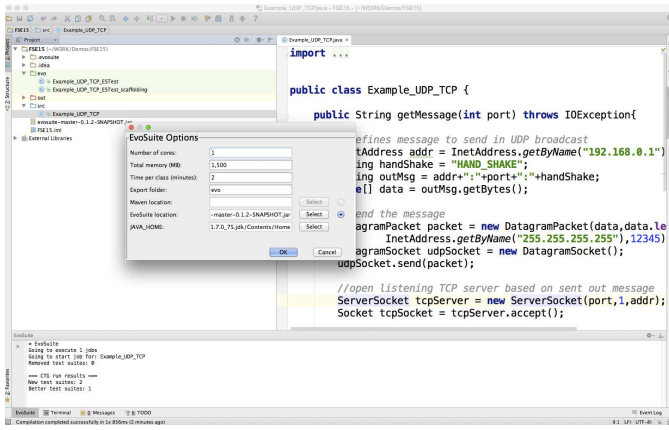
Example_UDP_TCP.java - FSE15 - [~/WORK/Demos/FSE15]

FSE15 | src | Example_UDP_TCP

Project

FSE15 (~/WORK/Demos/FSE15)
.evosuite
.idea
evo
Example_UDP_TCP_ESTest
Example_UDP_TCP_ESTest_scaffolding
out
src
Example_UDP_TCP
evosuite-master-0.1.2-SNAPSHOT.jar
FSE15.iml
External Libraries

Example_UDP_TCP.java ×

import ...

public class Example_UDP_TCP {

public String getMessage(int port) throws IOException{

//defines message to send in UDP broadcast
InetAddress addr = InetAddress.getByName("192.168.0.1")
String handShake = "HAND_SHAKE";
String outMsg = addr+":"+port+":"+handShake;
byte[] data = outMsg.getBytes();

//send the message
DatagramPacket packet = new DatagramPacket(data,data.le
InetAddress.getByName("255.255.255.255"),12345)
DatagramSocket udpSocket = new DatagramSocket();
udpSocket.send(packet);

//open listening TCP server based on sent out message
ServerSocket tcpServer = new ServerSocket(port,1,addr);
Socket tcpSocket = tcpServer.accept();

EvoSuite Options

| Number of cores: | 1 | |
|---|---|---|
| Total memory (MB): | 1,500 | |
| Time per class (minutes): | 2 | |
| Export folder: | evo | |
| Maven location: | | Select |
| EvoSuite location: | ~master-0.1.2-SNAPSHOT.jar | Select |
| JAVA_HOME: | 1.7.0_75.jdk/Contents/Home | Select |

OK Cancel

EvoSuite

# EvoSuite
Going to execute 1 jobs
Going to start job for: Example_UDP_TCP
Removed test suites: 0

=== CTG run results ===
New test suites: 2
Better test suites: 1

EvoSuite | Terminal | 0: Messages | 6: TODO | Event Log

Compilation completed successfully in 1s 850ms (2 minutes ago) 9:1 LF UTF-8